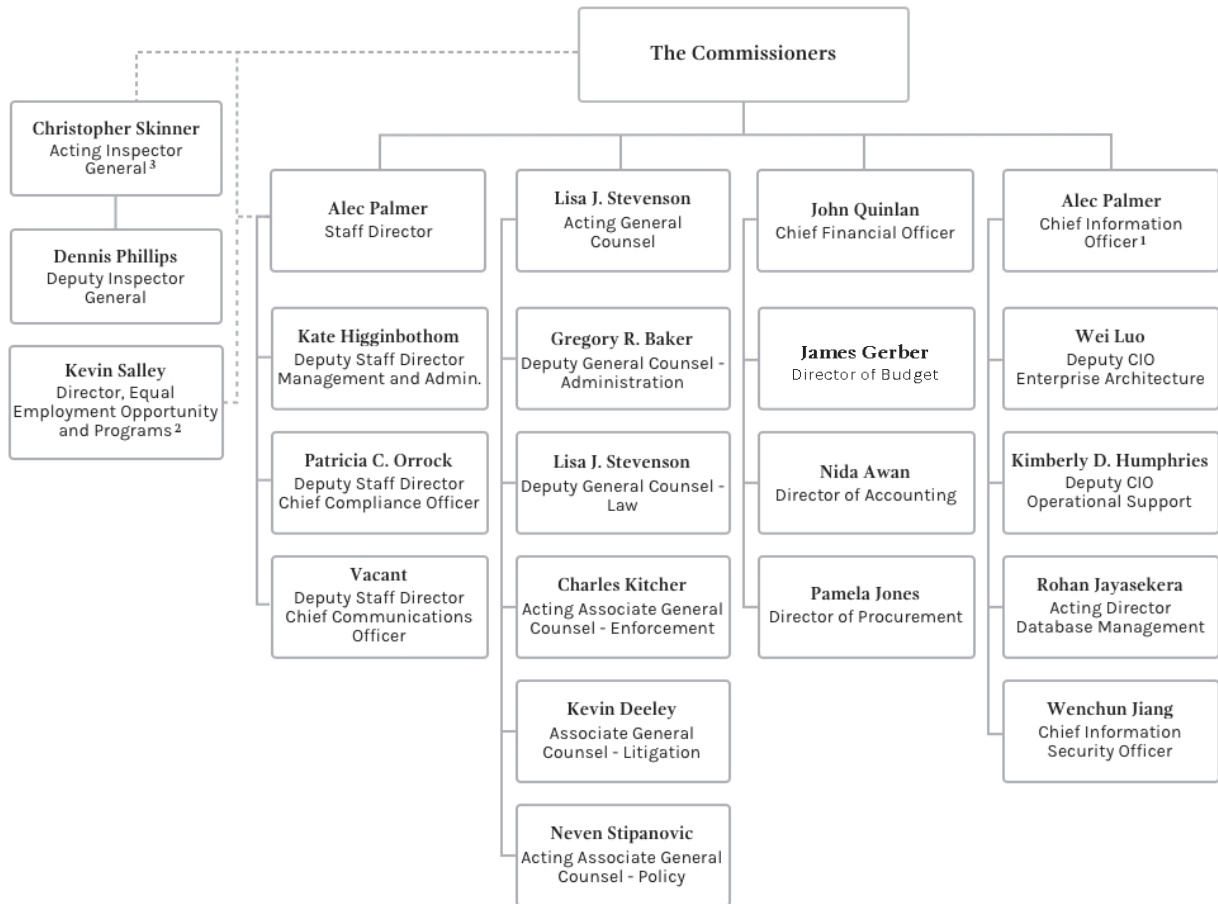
The Commissioners

Christopher Skinner
Acting Inspector General³

Dennis Phillips
Deputy Inspector General

Kevin Salley
Director, Equal Employment Opportunity and Programs²

Alec Palmer
Staff Director

Kate Higginbothom
Deputy Staff Director Management and Admin.

Patricia C. Orrock
Deputy Staff Director Chief Compliance Officer

Vacant
Deputy Staff Director Chief Communications Officer

Lisa J. Stevenson
Acting General Counsel

Gregory R. Baker
Deputy General Counsel - Administration

Lisa J. Stevenson
Deputy General Counsel - Law

Charles Kitcher
Acting Associate General Counsel - Enforcement

Kevin Deeley
Associate General Counsel - Litigation

Neven Stipanovic
Acting Associate General Counsel - Policy

John Quinlan
Chief Financial Officer

James Gerber
Director of Budget

Nida Awan
Director of Accounting

Pamela Jones
Director of Procurement

Alec Palmer
Chief Information Officer¹

Wei Luo
Deputy CIO Enterprise Architecture

Kimberly D. Humphries
Deputy CIO Operational Support

Rohan Jayasekera
Acting Director Database Management

Wenchun Jiang
Chief Information Security Officer